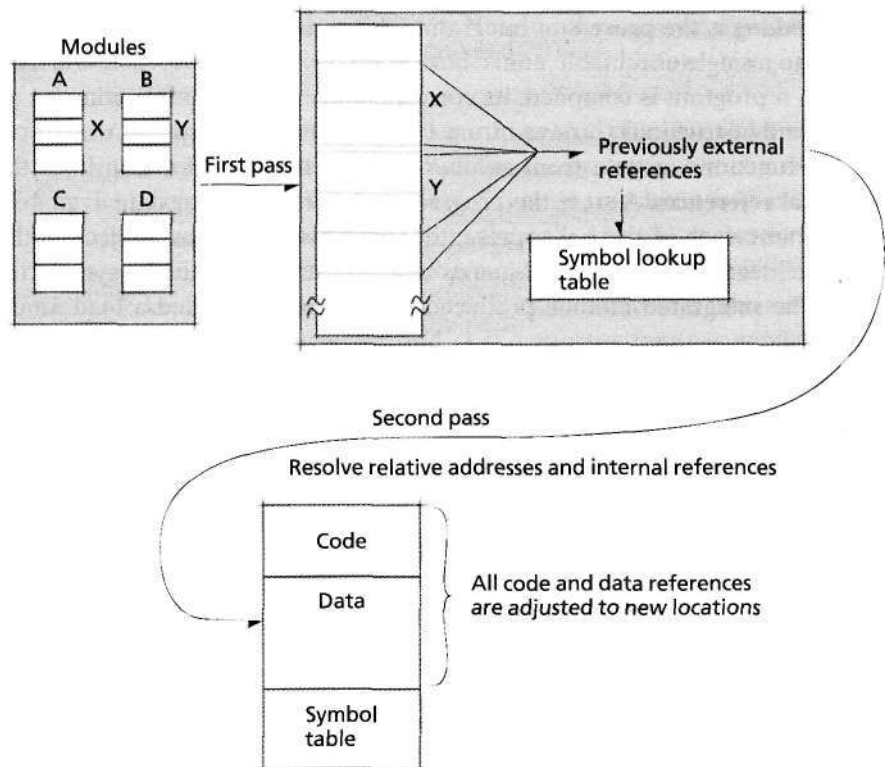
Modules

A

B

X

Y

C

D

First pass

X

Y

Previously external references

Symbol lookup table

Second pass

Resolve relative addresses and internal references

Code

Data

Symbol table

All code and data references are adjusted to new locations